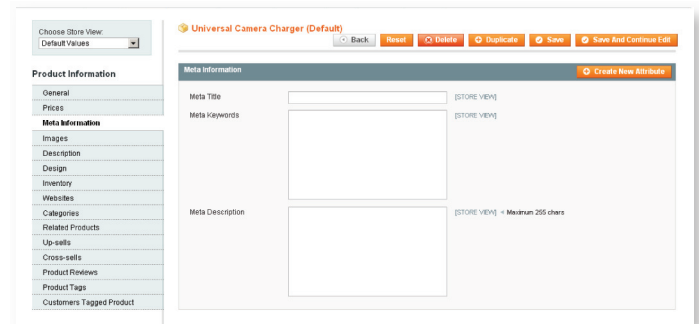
Choose Store View:
Default Values

Product Information

General
Prices
Meta Information
Images
Description
Design
Inventory
Websites
Categories
Related Products
Up-sells
Cross-sells
Product Reviews
Product Tags
Customers Tagged Product

Universal Camera Charger (Default)

Back Reset Delete Duplicate Save Save And Continue Edit

Meta Information

Create New Attribute

Meta Title [STORE VIEW]

Meta Keywords [STORE VIEW]

Meta Description [STORE VIEW] Maximum 255 chars